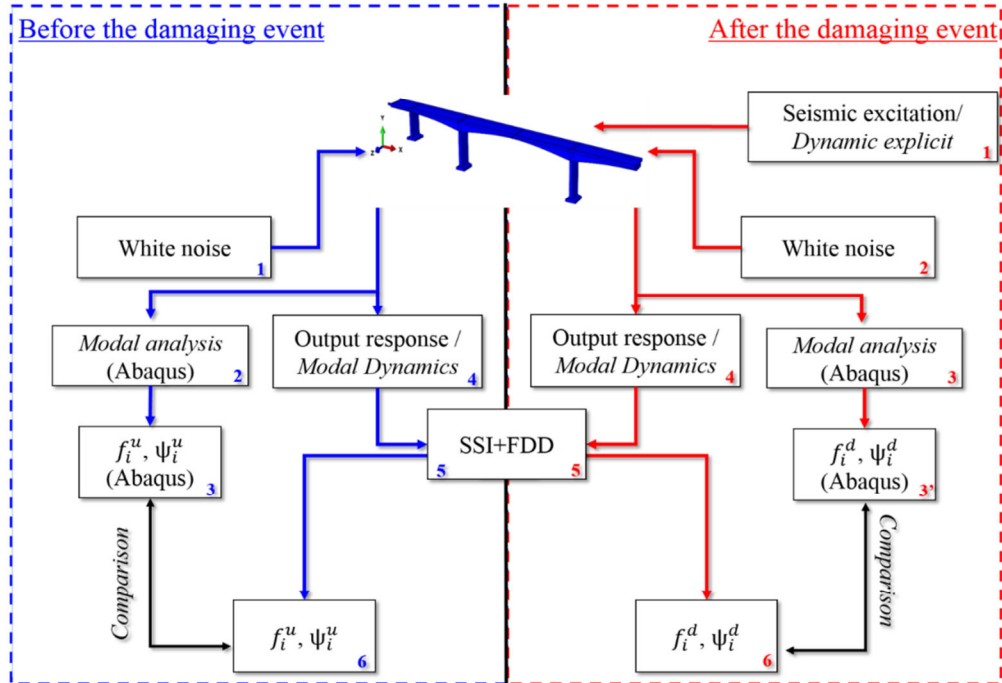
Before the damaging event

After the damaging event

Seismic excitation/ *Dynamic explicit* 1

White noise 1

White noise 2

*Modal analysis* (Abaqus) 2

Output response / *Modal Dynamics* 4

Output response / *Modal Dynamics* 4

*Modal analysis* (Abaqus) 3

$f_i^u$, $\psi_i^u$ (Abaqus) 3'

SSI+FDD 5 5

$f_i^d$, $\psi_i^d$ (Abaqus) 3'

*Comparison*

*Comparison*

$f_i^u$, $\psi_i^u$ 6

$f_i^d$, $\psi_i^d$ 6